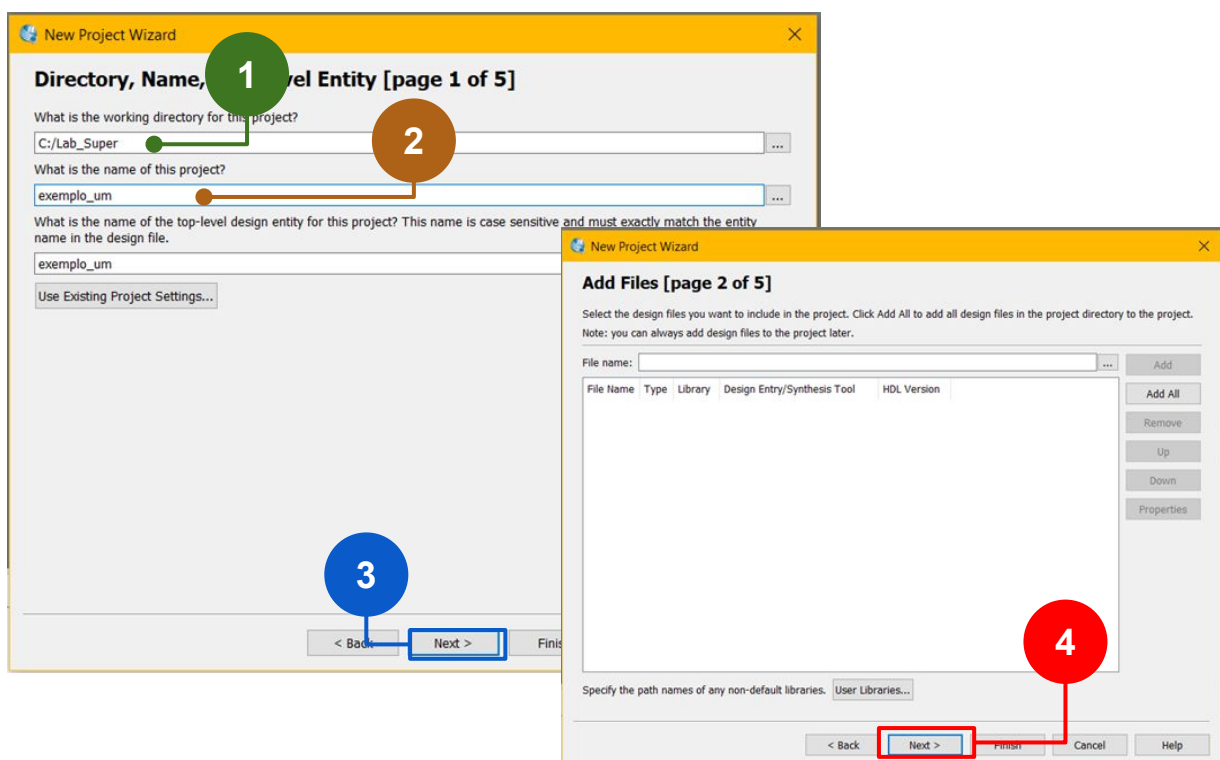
New Project Wizard

Directory, Name, 1 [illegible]vel Entity [page 1 of 5]

What is the working directory for this project?

C:/Lab_Super

2

What is the name of this project?

exemplo_um

What is the name of the top-level design entity for this project? This name is case sensitive and must exactly match the entity name in the design file.

exemplo_um

Use Existing Project Settings...

3

< Back

Next >

Finis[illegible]

New Project Wizard

Add Files [page 2 of 5]

Select the design files you want to include in the project. Click Add All to add all design files in the project directory to the project.

Note: you can always add design files to the project later.

File name:

...

Add

Add All

Remove

Up

Down

Properties

| File Name | Type | Library | Design Entry/Synthesis Tool | HDL Version |
|---|---|---|---|---|

Specify the path names of any non-default libraries.

User Libraries...

4

< Back

Next >

Finish

Cancel

Help